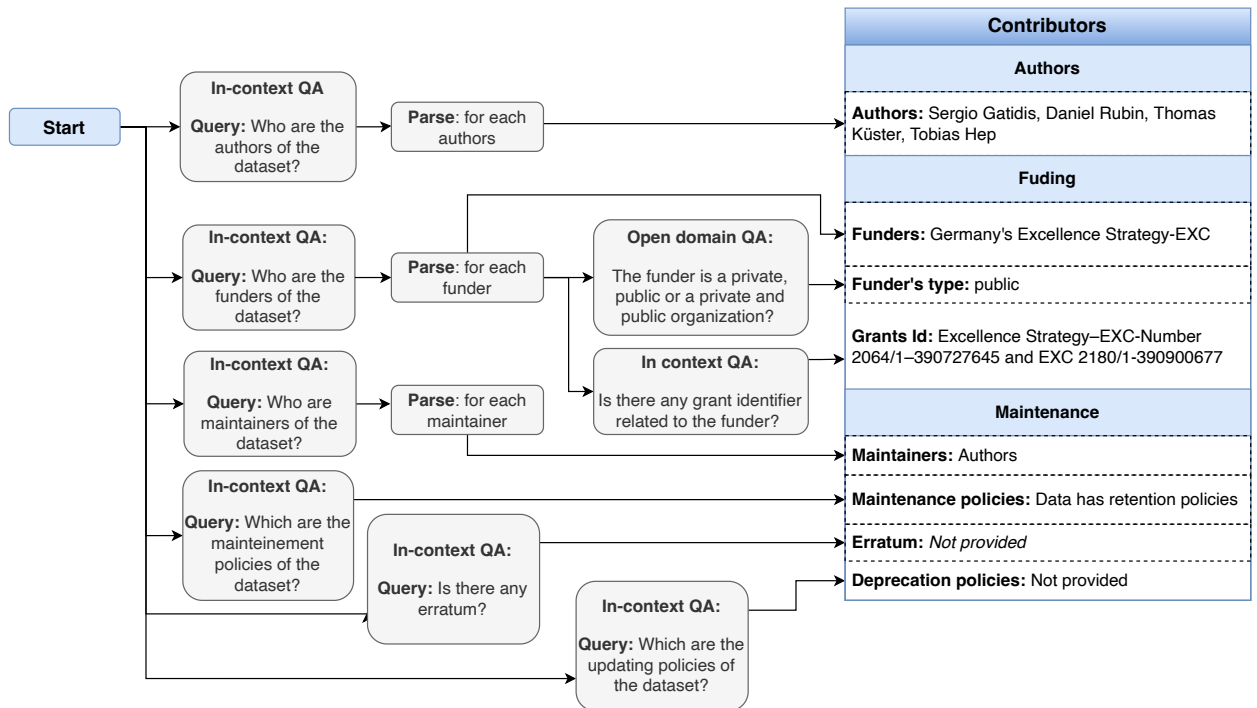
Start

In-context QA

Query: Who are the authors of the dataset?

Parse: for each authors

In-context QA:

Query: Who are the funders of the dataset?

Parse: for each funder

Open domain QA:

The funder is a private, public or a private and public organization?

In context QA:

Is there any grant identifier related to the funder?

In-context QA:

Query: Who are maintainers of the dataset?

Parse: for each maintainer

In-context QA:

Query: Which are the mainteinement policies of the dataset?

In-context QA:

Query: Is there any erratum?

In-context QA:

Query: Which are the updating policies of the dataset?

Contributors

Authors

Authors: Sergio Gatidis, Daniel Rubin, Thomas Küster, Tobias Hep

Fuding

Funders: Germany's Excellence Strategy-EXC

Funder's type: public

Grants Id: Excellence Strategy–EXC-Number 2064/1–390727645 and EXC 2180/1-390900677

Maintenance

Maintainers: Authors

Maintenance policies: Data has retention policies

Erratum: Not provided

Deprecation policies: Not provided